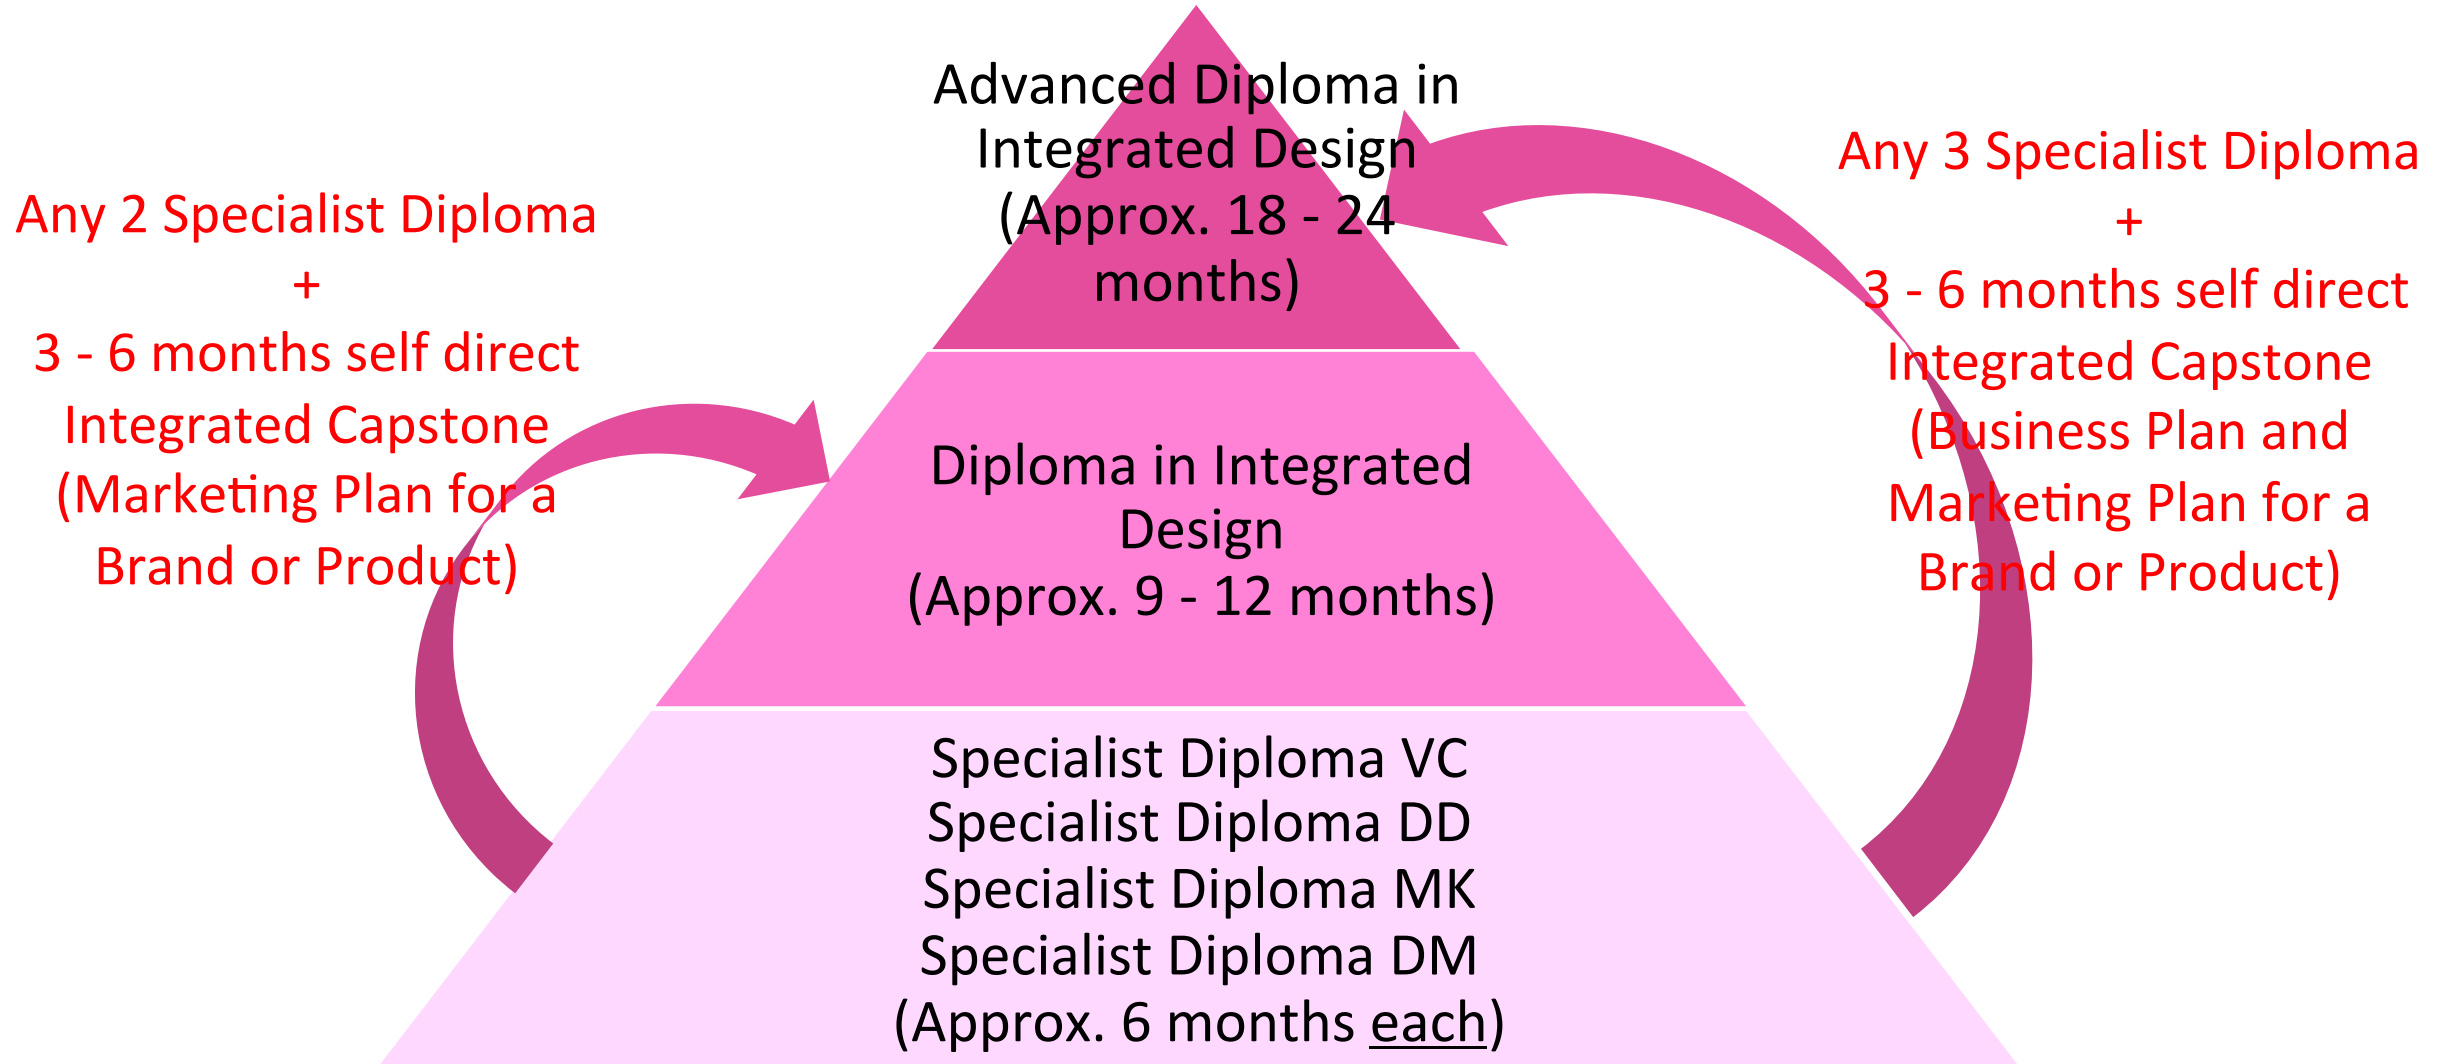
Advanced Diploma in Integrated Design (Approx. 18 - 24 months)

Any 2 Specialist Diploma
+
3 - 6 months self direct Integrated Capstone (Marketing Plan for a Brand or Product)

Any 3 Specialist Diploma
+
3 - 6 months self direct Integrated Capstone (Business Plan and Marketing Plan for a Brand or Product)

Diploma in Integrated Design
(Approx. 9 - 12 months)

Specialist Diploma VC
Specialist Diploma DD
Specialist Diploma MK
Specialist Diploma DM
(Approx. 6 months each)